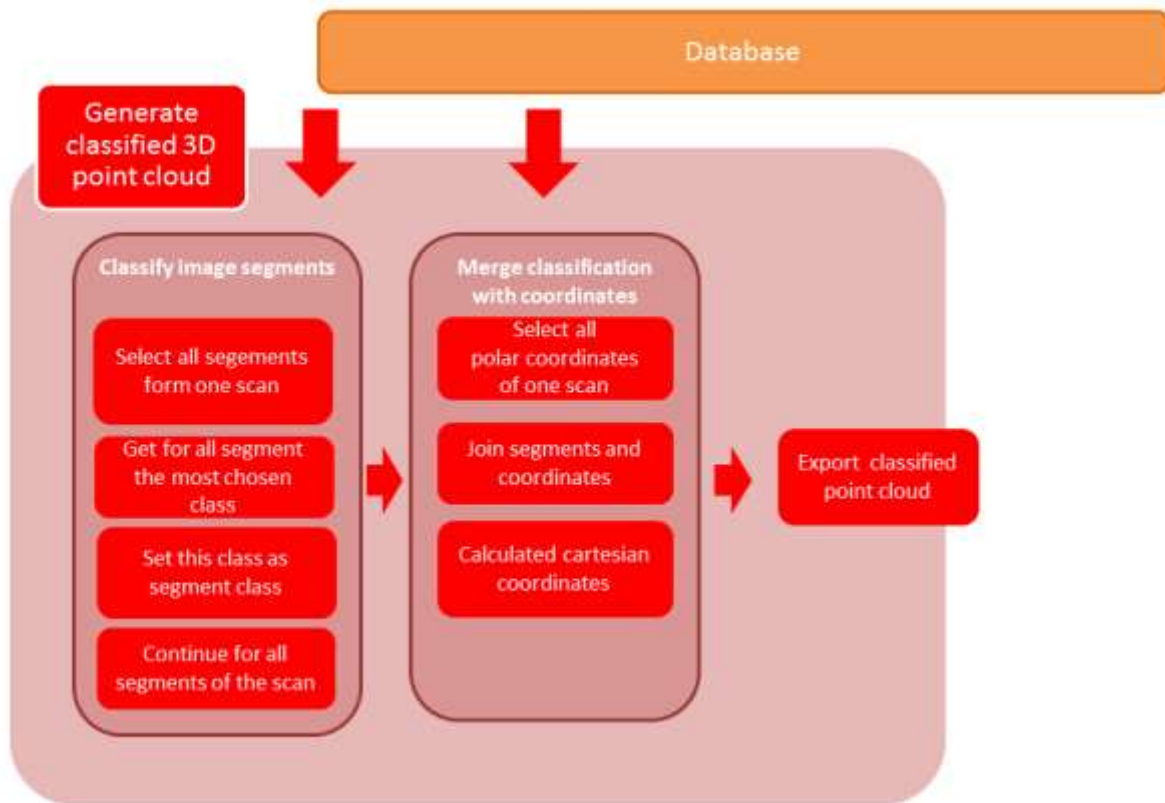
Database

Generate classified 3D point cloud

Classify image segments

Select all segements form one scan

Get for all segment the most chosen class

Set this class as segment class

Continue for all segments of the scan

Merge classification with coordinates

Select all polar coordinates of one scan

Join segments and coordinates

Calculated cartesian coordinates

Export classified point cloud